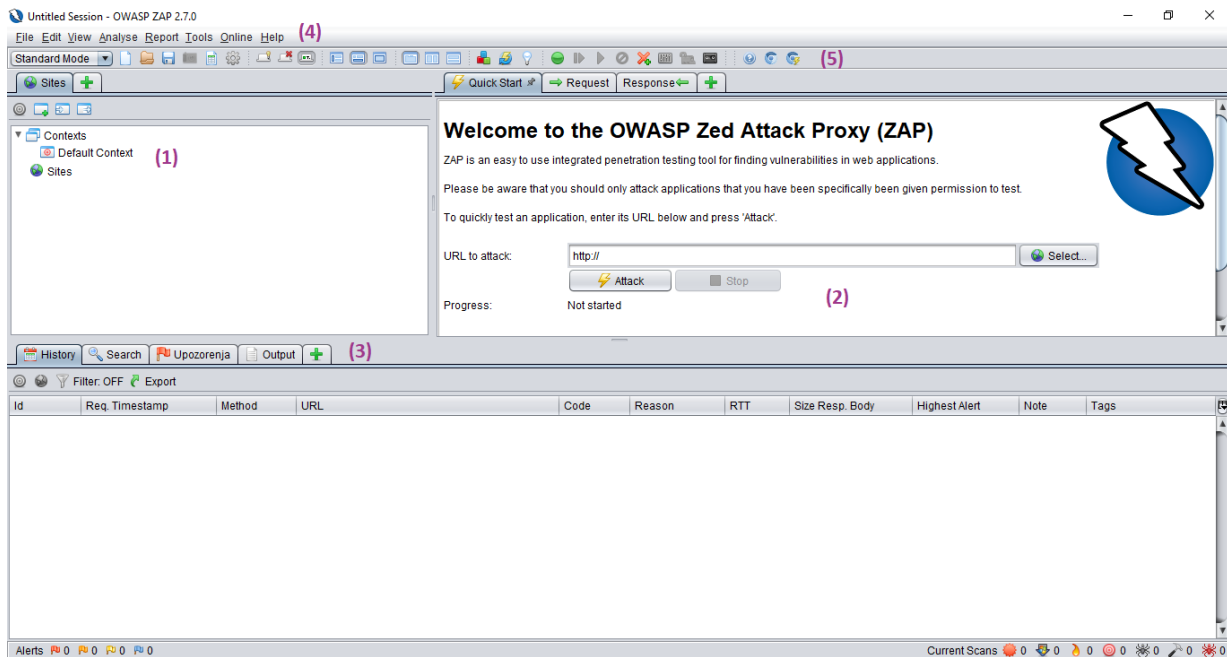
Untitled Session - OWASP ZAP 2.7.0

File Edit View Analyse Report Tools Online Help (4)

Standard Mode (5)

Sites

Contexts
Default Context (1)
Sites

Quick Start Request Response

Welcome to the OWASP Zed Attack Proxy (ZAP)

ZAP is an easy to use integrated penetration testing tool for finding vulnerabilities in web applications.

Please be aware that you should only attack applications that you have been specifically been given permission to test.

To quickly test an application, enter its URL below and press 'Attack'.

URL to attack: http:// Select...

Attack Stop

Progress: Not started (2)

History Search Upozorenja Output (3)

Filter: OFF Export

| Id | Req. Timestamp | Method | URL | Code | Reason | RTT | Size Resp. Body | Highest Alert | Note | Tags |
|---|---|---|---|---|---|---|---|---|---|---|

Alerts 0 0 0 0

Current Scans 0 0 0 0 0 0 0